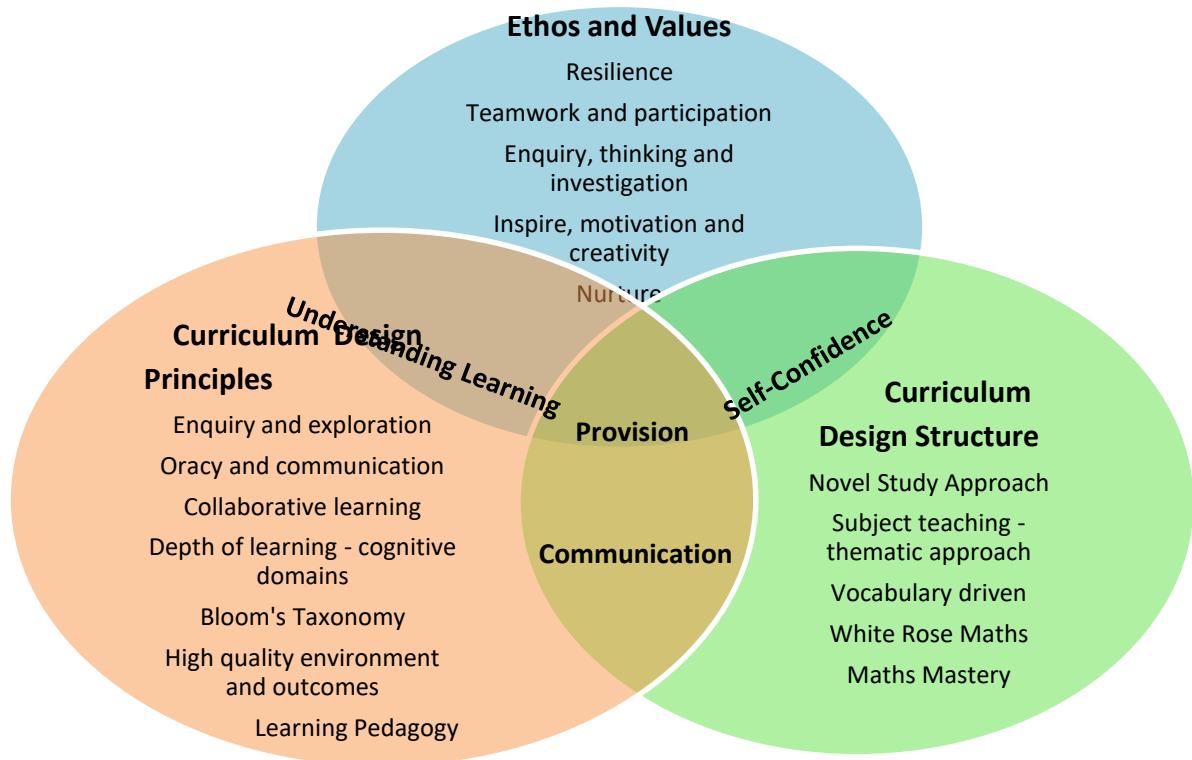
Ethos and Values

Resilience

Teamwork and participation

Enquiry, thinking and investigation

Inspire, motivation and creativity

Nurture

Understanding Learning

Curriculum Design Principles

Enquiry and exploration

Oracy and communication

Collaborative learning

Depth of learning - cognitive domains

Bloom's Taxonomy

High quality environment and outcomes

Learning Pedagogy

Provision

Communication

Self-Confidence

Curriculum Design Structure

Novel Study Approach

Subject teaching - thematic approach

Vocabulary driven

White Rose Maths

Maths Mastery